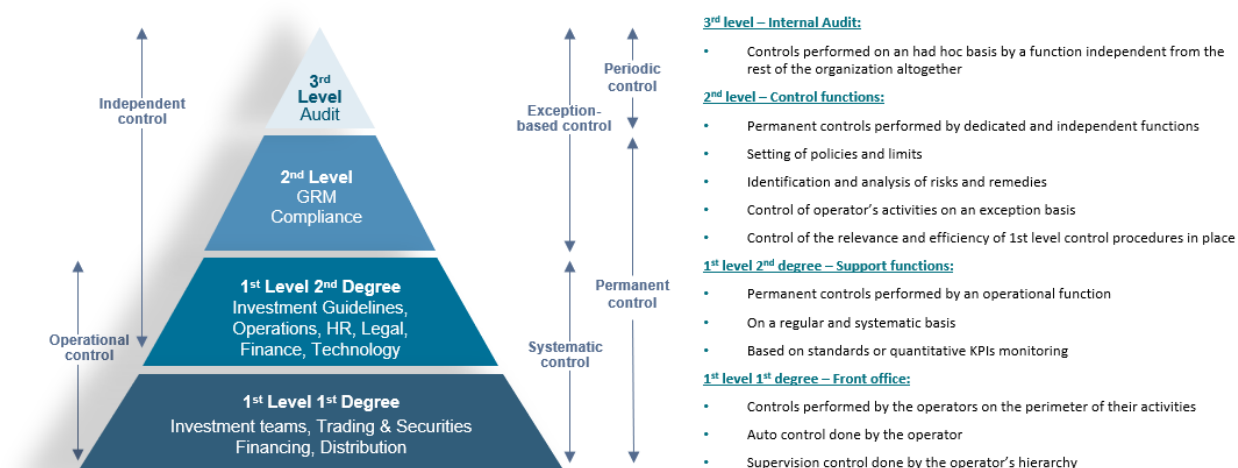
Independent control

Operational control

3rd Level Audit

2nd Level GRM Compliance

1st Level 2nd Degree Investment Guidelines, Operations, HR, Legal, Finance, Technology

1st Level 1st Degree Investment teams, Trading & Securities Financing, Distribution

Exception-based control

Systematic control

Periodic control

Permanent control

3rd level – Internal Audit:

• Controls performed on an had hoc basis by a function independent from the rest of the organization altogether

2nd level – Control functions:

• Permanent controls performed by dedicated and independent functions

• Setting of policies and limits

• Identification and analysis of risks and remedies

• Control of operator's activities on an exception basis

• Control of the relevance and efficiency of 1st level control procedures in place

1st level 2nd degree – Support functions:

• Permanent controls performed by an operational function

• On a regular and systematic basis

• Based on standards or quantitative KPIs monitoring

1st level 1st degree – Front office:

• Controls performed by the operators on the perimeter of their activities

• Auto control done by the operator

• Supervision control done by the operator's hierarchy